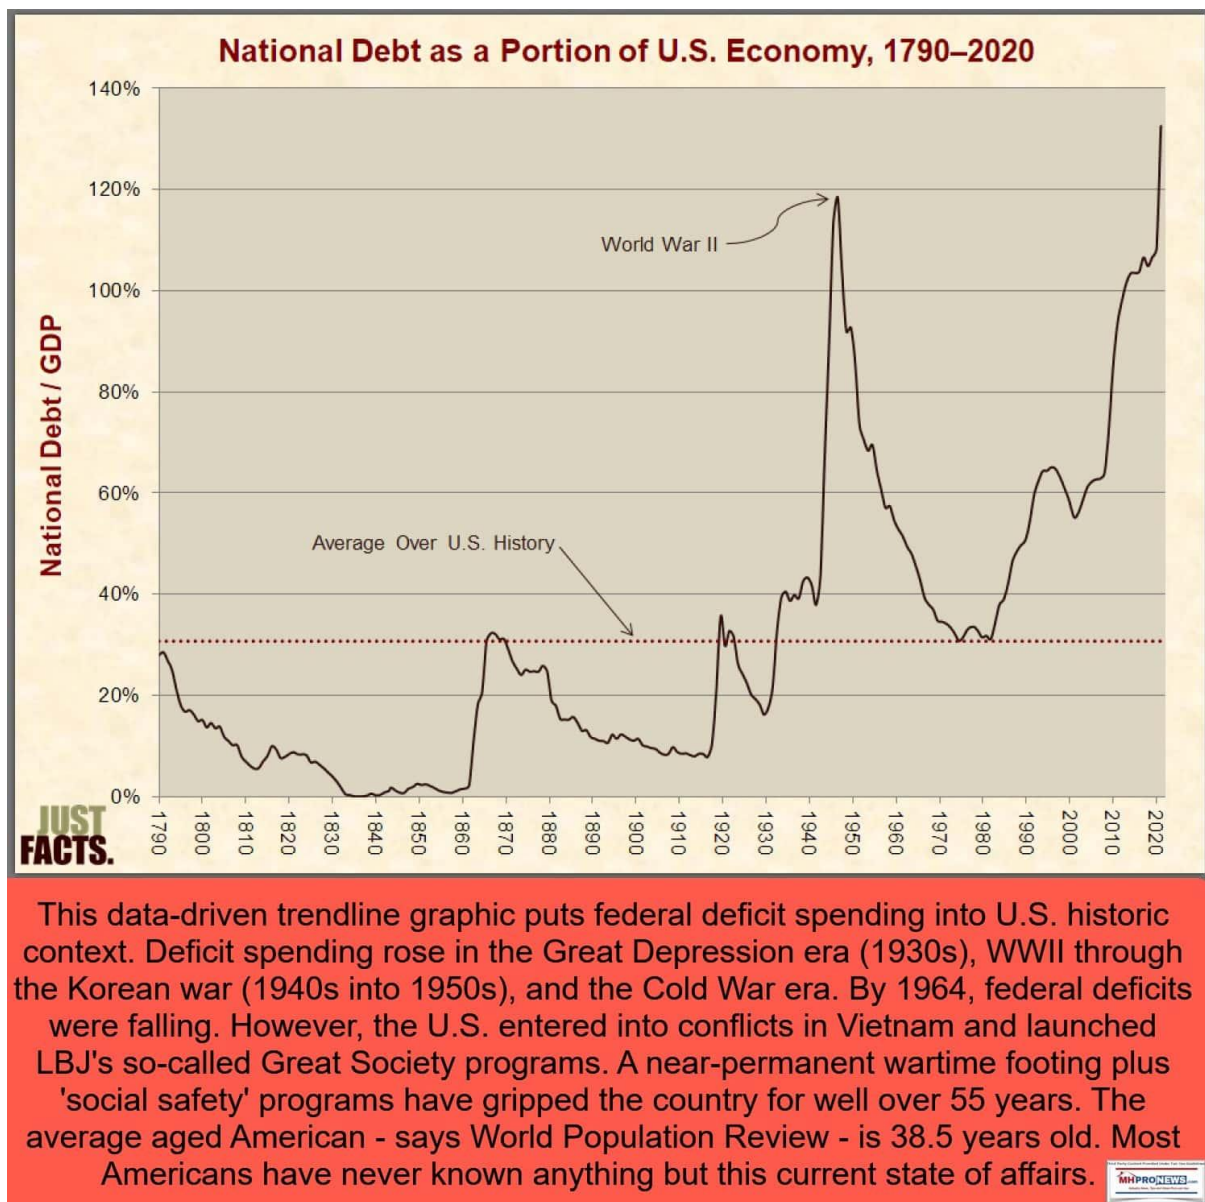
National Debt as a Portion of U.S. Economy, 1790–2020

National Debt / GDP

140%
120%
100%
80%
60%
40%
20%
0%

World War II

Average Over U.S. History

1790 1800 1810 1820 1830 1840 1850 1860 1870 1880 1890 1900 1910 1920 1930 1940 1950 1960 1970 1980 1990 2000 2010 2020

JUST FACTS.

This data-driven trendline graphic puts federal deficit spending into U.S. historic context. Deficit spending rose in the Great Depression era (1930s), WWII through the Korean war (1940s into 1950s), and the Cold War era. By 1964, federal deficits were falling. However, the U.S. entered into conflicts in Vietnam and launched LBJ's so-called Great Society programs. A near-permanent wartime footing plus 'social safety' programs have gripped the country for well over 55 years. The average aged American - says World Population Review - is 38.5 years old. Most Americans have never known anything but this current state of affairs.

MHPRONEWS